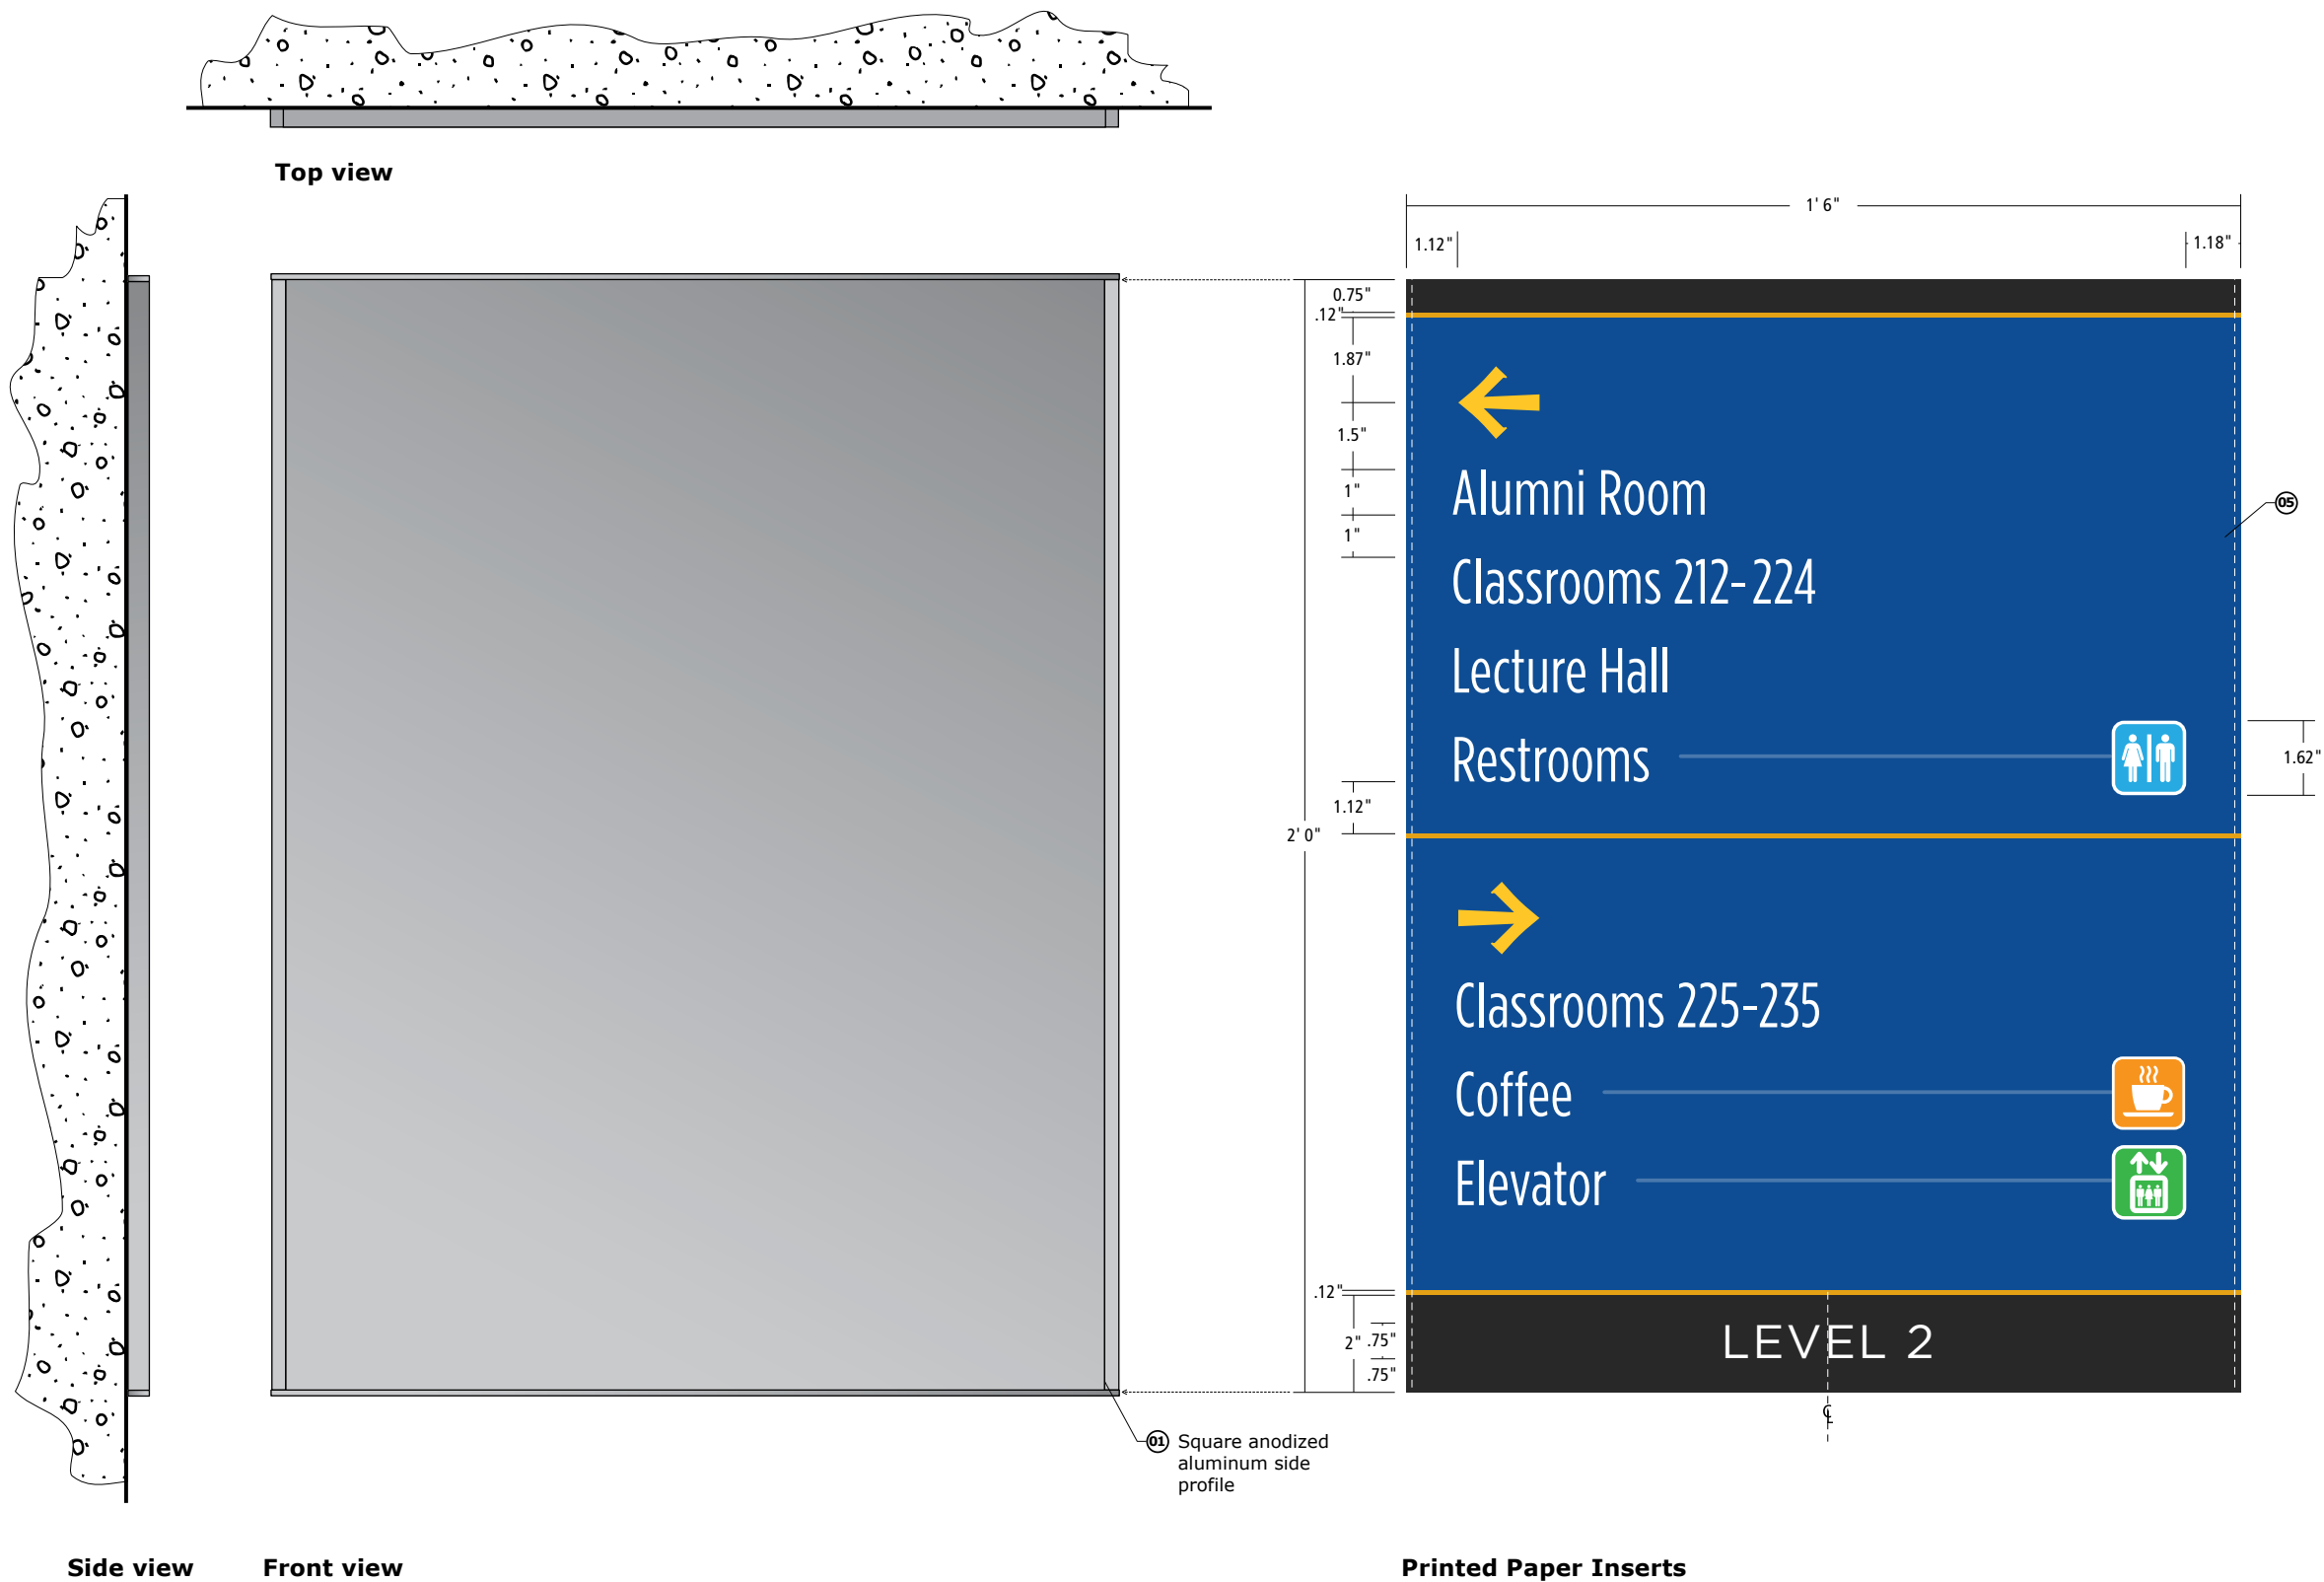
Top view

1' 6"
1.12"
1.18"
0.75"
.12"
1.87"
1.5"
1"
1"
1.12"
2' 0"
.12"
2"
.75"
.75"
1.62"
05

Alumni Room
Classrooms 212-224
Lecture Hall
Restrooms

Classrooms 225-235
Coffee
Elevator

LEVEL 2

℄

01 Square anodized aluminum side profile

Side view
Front view
Printed Paper Inserts